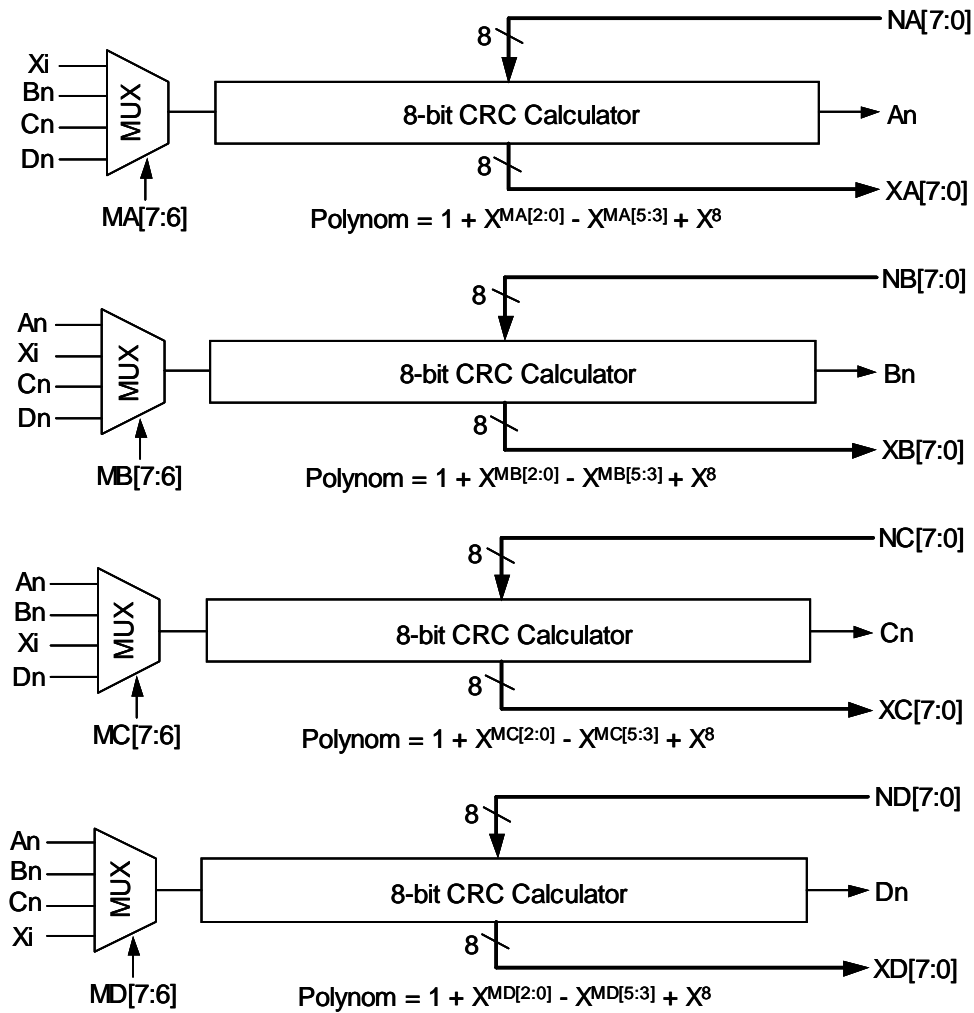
8
NA[7:0]
Xi
Bn
Cn
Dn
MUX
MA[7:6]
8-bit CRC Calculator
An
8
XA[7:0]
Polynom = 1 + $X^{MA[2:0]}$ - $X^{MA[5:3]}$ + $X^8$

8
NB[7:0]
An
Xi
Cn
Dn
MUX
MB[7:6]
8-bit CRC Calculator
Bn
8
XB[7:0]
Polynom = 1 + $X^{MB[2:0]}$ - $X^{MB[5:3]}$ + $X^8$

8
NC[7:0]
An
Bn
Xi
Dn
MUX
MC[7:6]
8-bit CRC Calculator
Cn
8
XC[7:0]
Polynom = 1 + $X^{MC[2:0]}$ - $X^{MC[5:3]}$ + $X^8$

8
ND[7:0]
An
Bn
Cn
Xi
MUX
MD[7:6]
8-bit CRC Calculator
Dn
8
XD[7:0]
Polynom = 1 + $X^{MD[2:0]}$ - $X^{MD[5:3]}$ + $X^8$